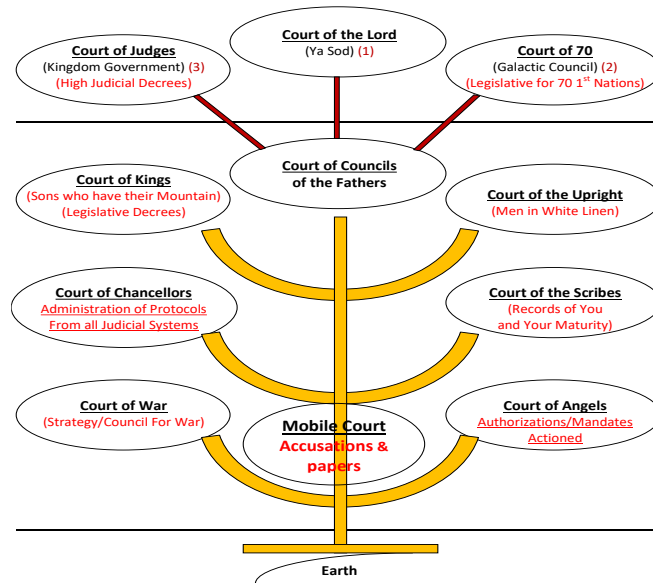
Court of the Lord
(Ya Sod) (1)

Court of Judges
(Kingdom Government) (3)
(High Judicial Decrees)

Court of 70
(Galactic Council) (2)
(Legislative for 70 1st Nations)

Court of Councils
of the Fathers

Court of Kings
(Sons who have their Mountain)
(Legislative Decrees)

Court of the Upright
(Men in White Linen)

Court of Chancellors
Administration of Protocols
From all Judicial Systems

Court of the Scribes
(Records of You
and Your Maturity)

Court of War
(Strategy/Council For War)

Mobile Court
Accusations &
papers

Court of Angels
Authorizations/Mandates
Actioned

Earth